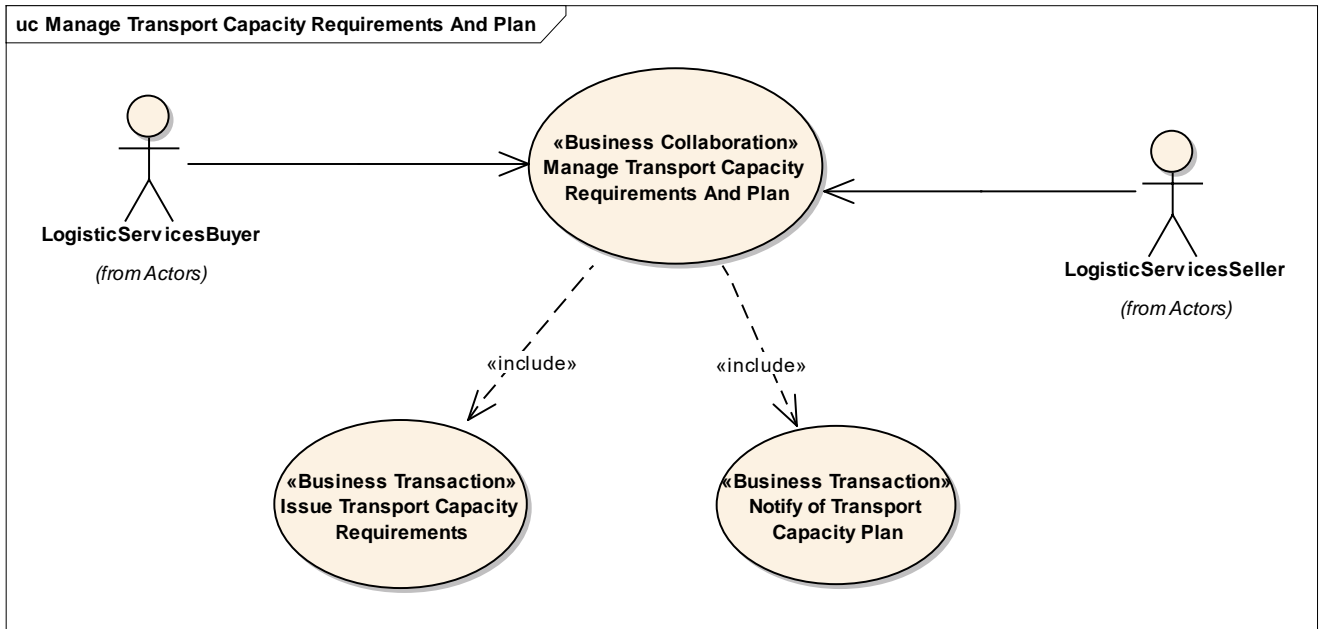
uc Manage Transport Capacity Requirements And Plan

LogisticServicesBuyer

(from Actors)

«Business Collaboration»
Manage Transport Capacity Requirements And Plan

LogisticServicesSeller

(from Actors)

«include»

«include»

«Business Transaction»
Issue Transport Capacity Requirements

«Business Transaction»
Notify of Transport Capacity Plan